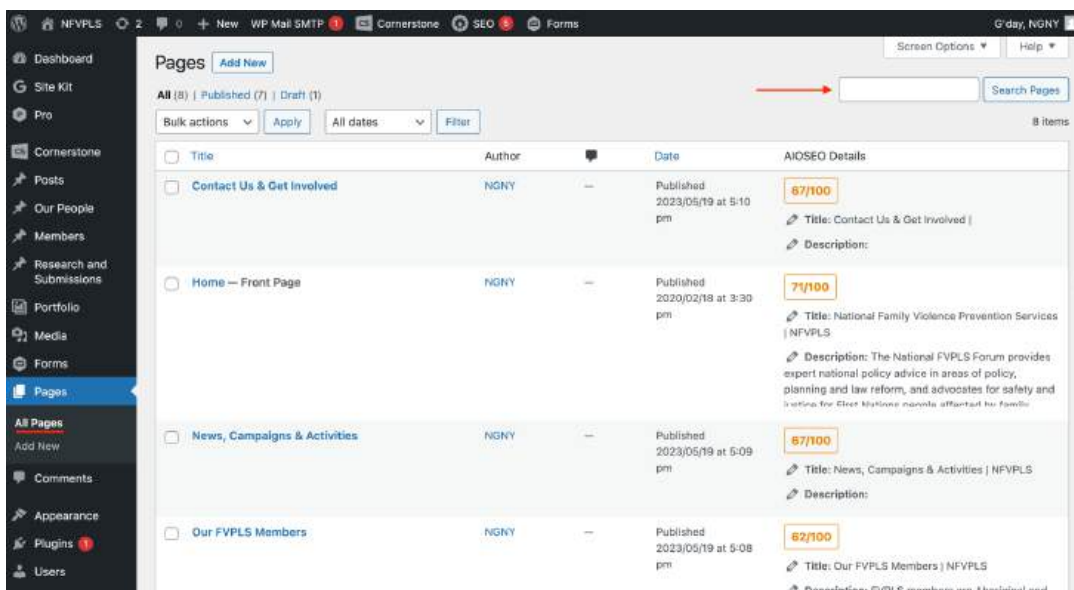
NFVPLS 2 0 + New WP Mail SMTP 1 Cornerstone SEO 5 Forms G'day, NGNY

Dashboard
Site Kit
Pro
Cornerstone
Posts
Our People
Members
Research and Submissions
Portfolio
Media
Forms
Pages
All Pages
Add New
Comments
Appearance
Plugins 1
Users

Screen Options ▾ Help ▾

Pages Add New

All (8) | Published (7) | Draft (1)

Search Pages

Bulk actions Apply All dates Filter

8 items

| Title | Author | | Date | AIOSEO Details |
|---|---|---|---|---|
| Contact Us & Get Involved | NGNY | — | Published 2023/05/19 at 5:10 pm | 67/100 Title: Contact Us & Get Involved \| Description: |
| Home — Front Page | NGNY | — | Published 2020/02/18 at 3:30 pm | 71/100 Title: National Family Violence Prevention Services \| NFVPLS Description: The National FVPLS Forum provides expert national policy advice in areas of policy, planning and law reform, and advocates for safety and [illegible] |
| News, Campaigns & Activities | NGNY | — | Published 2023/05/19 at 5:09 pm | 67/100 Title: News, Campaigns & Activities \| NFVPLS Description: |
| Our FVPLS Members | NGNY | — | Published 2023/05/19 at 5:08 pm | 62/100 Title: Our FVPLS Members \| NFVPLS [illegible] |